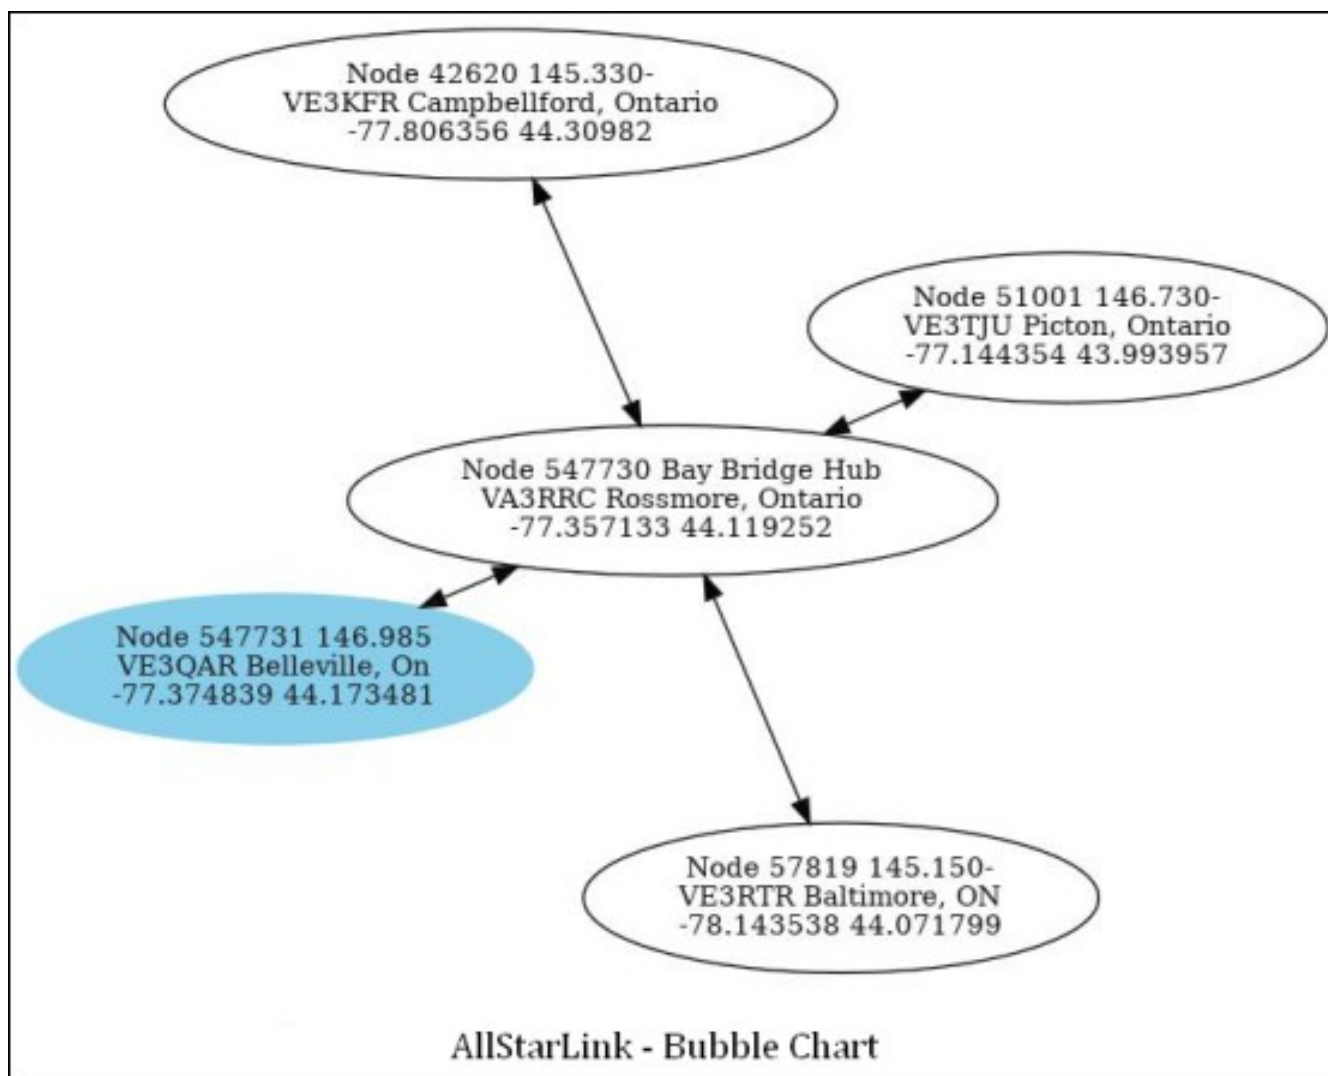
Node 42620 145.330-
VE3KFR Campbellford, Ontario
-77.806356 44.30982

Node 51001 146.730-
VE3TJU Picton, Ontario
-77.144354 43.993957

Node 547730 Bay Bridge Hub
VA3RRC Rossmore, Ontario
-77.357133 44.119252

Node 547731 146.985
VE3QAR Belleville, On
-77.374839 44.173481

Node 57819 145.150-
VE3RTR Baltimore, ON
-78.143538 44.071799

AllStarLink - Bubble Chart